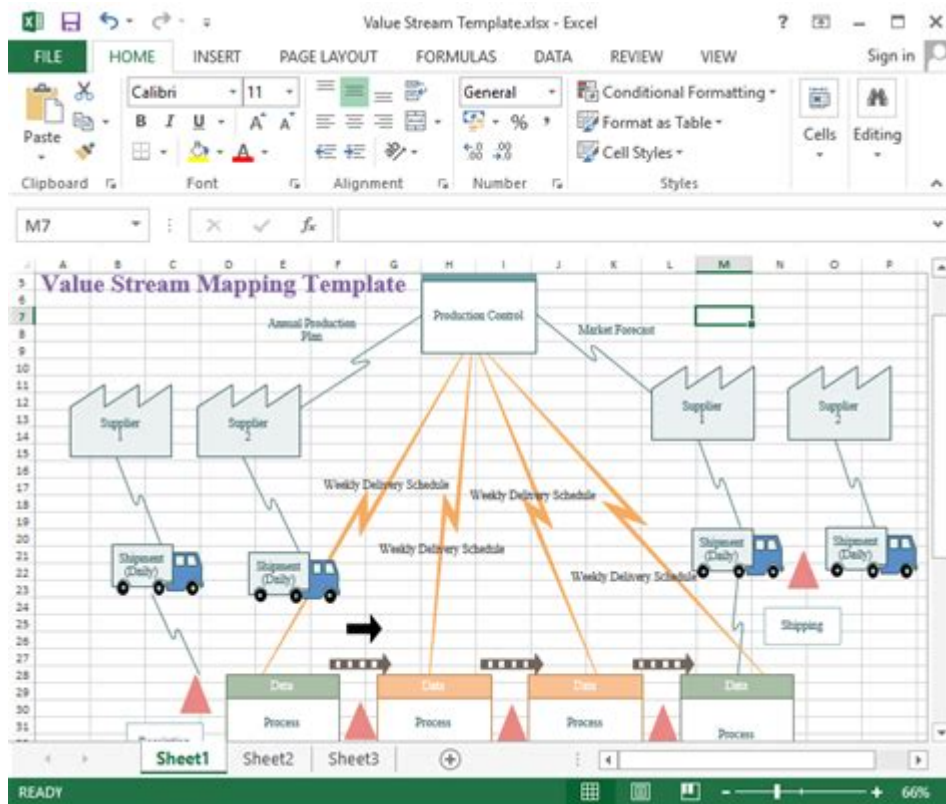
Value Stream Template.xlsx - Excel

? – □ ×

FILE HOME INSERT PAGE LAYOUT FORMULAS DATA REVIEW VIEW Sign in

Paste

Calibri 11

B I U A A

General

% ,

Conditional Formatting

Format as Table

Cell Styles

Cells Editing

Clipboard Font Alignment Number Styles

M7

$f_x$

A B C D E F G H I J K L M N O P

5 6 7 8 9 10 11 12 13 14 15 16 17 18 19 20 21 22 23 24 25 26 27 28 29 30 31

Value Stream Mapping Template

Production Control

Annual Production Plan

Market Forecast

Supplier 1

Supplier 2

Supplier 1

Supplier 2

Weekly Delivery Schedule

Weekly Delivery Schedule

Weekly Delivery Schedule

Weekly Delivery Schedule

Shipment (Daily)

Shipment (Daily)

Shipment (Daily)

Shipment (Daily)

Shipping

Data

Process

Data

Process

Data

Process

Data

Process

Sheet1 Sheet2 Sheet3

READY

66%